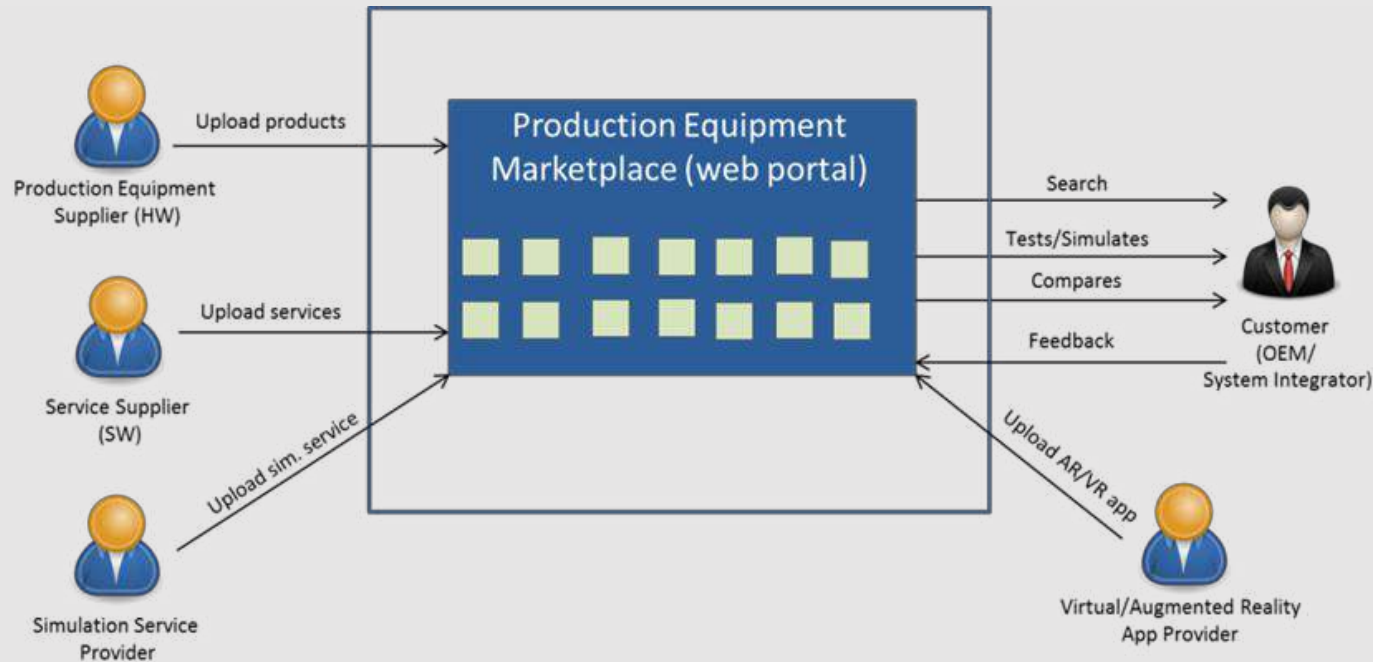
Production Equipment Supplier (HW)

Upload products

Production Equipment Marketplace (web portal)

Search

Tests/Simulates

Compares

Feedback

Customer (OEM/ System Integrator)

Service Supplier (SW)

Upload services

Upload sim. service

Upload AR/VR app

Simulation Service Provider

Virtual/Augmented Reality App Provider